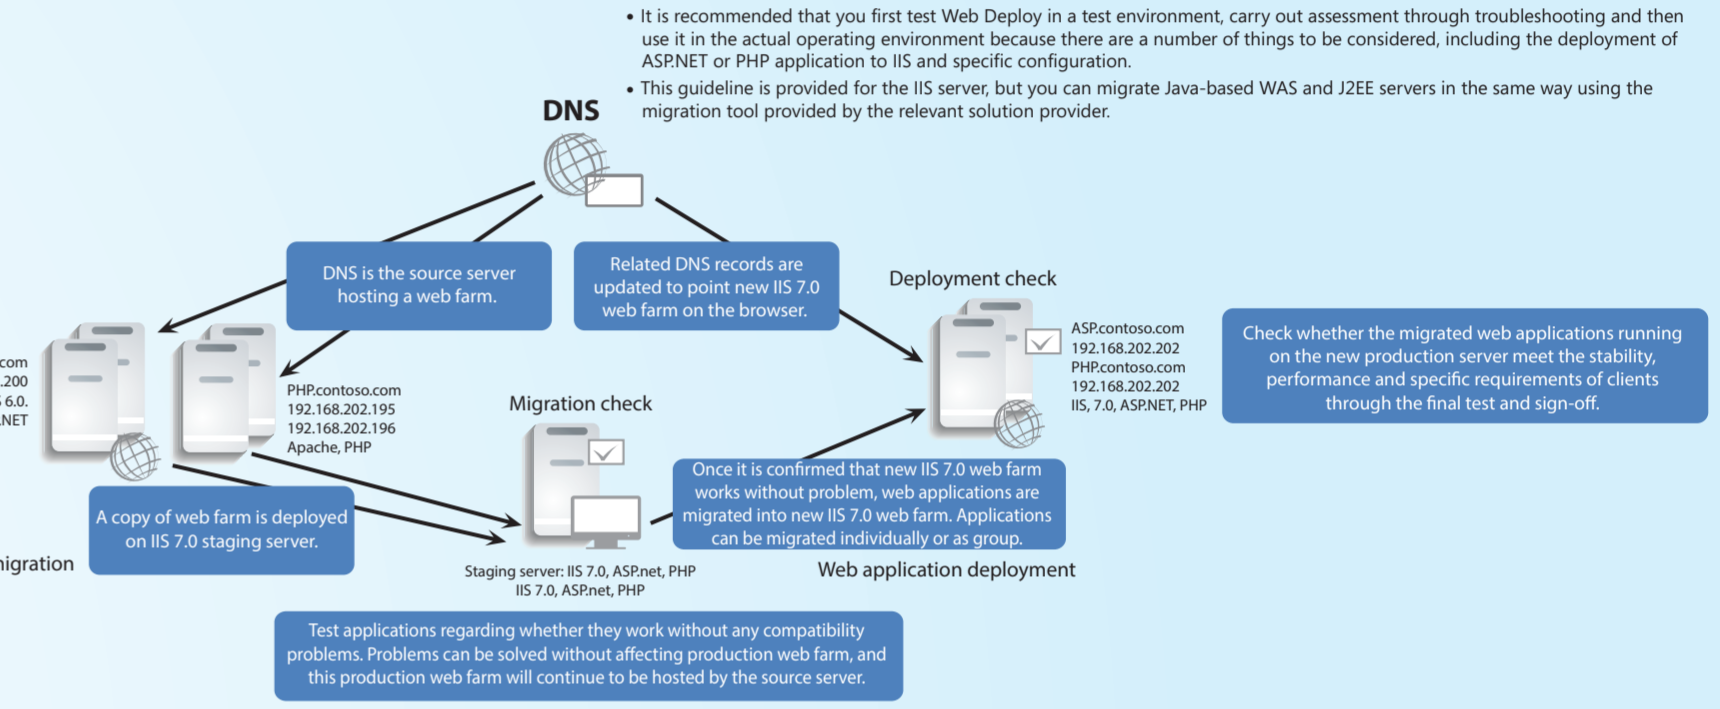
• It is recommended that you first test Web Deploy in a test environment, carry out assessment through troubleshooting and then use it in the actual operating environment because there are a number of things to be considered, including the deployment of ASP.NET or PHP application to IIS and specific configuration.
• This guideline is provided for the IIS server, but you can migrate Java-based WAS and J2EE servers in the same way using the migration tool provided by the relevant solution provider.

DNS

DNS is the source server hosting a web farm.

Related DNS records are updated to point new IIS 7.0 web farm on the browser.

Deployment check

.com
.200
6.0.
NET

PHP.contoso.com
192.168.202.195
192.168.202.196
Apache, PHP

Migration check

ASP.contoso.com
192.168.202.202
PHP.contoso.com
192.168.202.202
IIS, 7.0, ASP.NET, PHP

Check whether the migrated web applications running on the new production server meet the stability, performance and specific requirements of clients through the final test and sign-off.

Once it is confirmed that new IIS 7.0 web farm works without problem, web applications are migrated into new IIS 7.0 web farm. Applications can be migrated individually or as group.

A copy of web farm is deployed on IIS 7.0 staging server.

igration

Staging server: IIS 7.0, ASP.net, PHP
IIS 7.0, ASP.net, PHP

Web application deployment

Test applications regarding whether they work without any compatibility problems. Problems can be solved without affecting production web farm, and this production web farm will continue to be hosted by the source server.